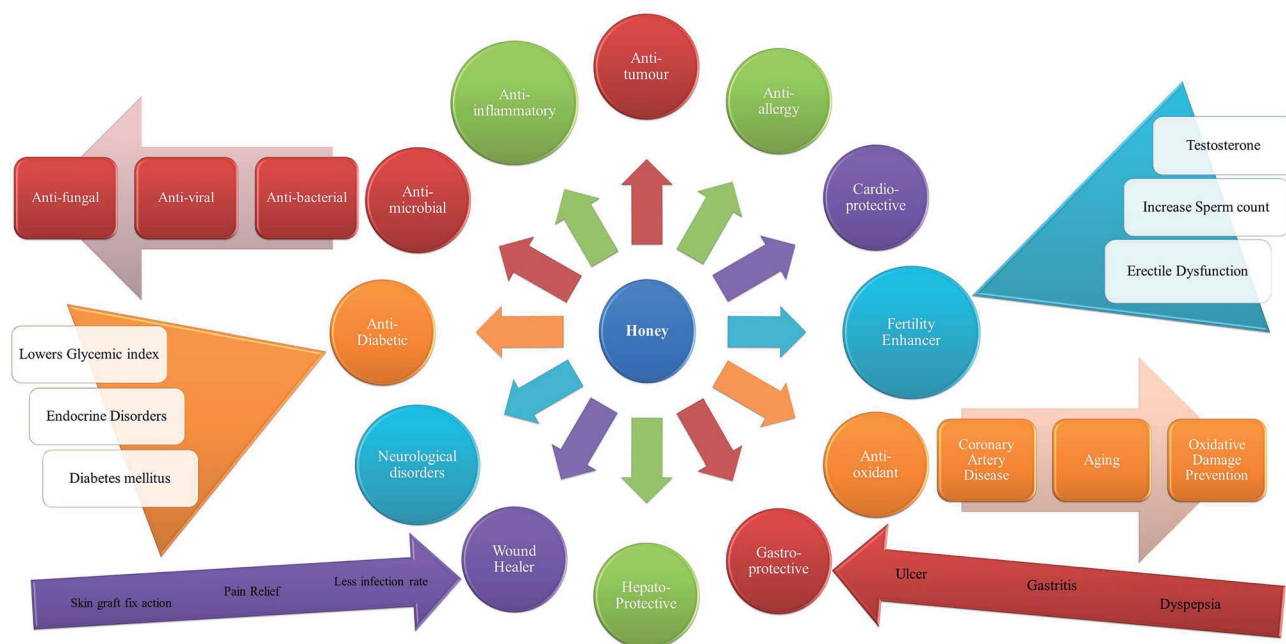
Anti-tumour

Anti-inflammatory

Anti-allergy

Anti-fungal

Anti-viral

Anti-bacterial

Anti-microbial

Cardio-protective

Testosterone

Increase Sperm count

Erectile Dysfunction

Honey

Fertility Enhancer

Lowers Glycemic index

Endocrine Disorders

Diabetes mellitus

Anti-Diabetic

Neurological disorders

Anti-oxidant

Coronary Artery Disease

Aging

Oxidative Damage Prevention

Wound Healer

Hepato-Protective

Gastro-protective

Skin graft fix action

Pain Relief

Less infection rate

Ulcer

Gastritis

Dyspepsia